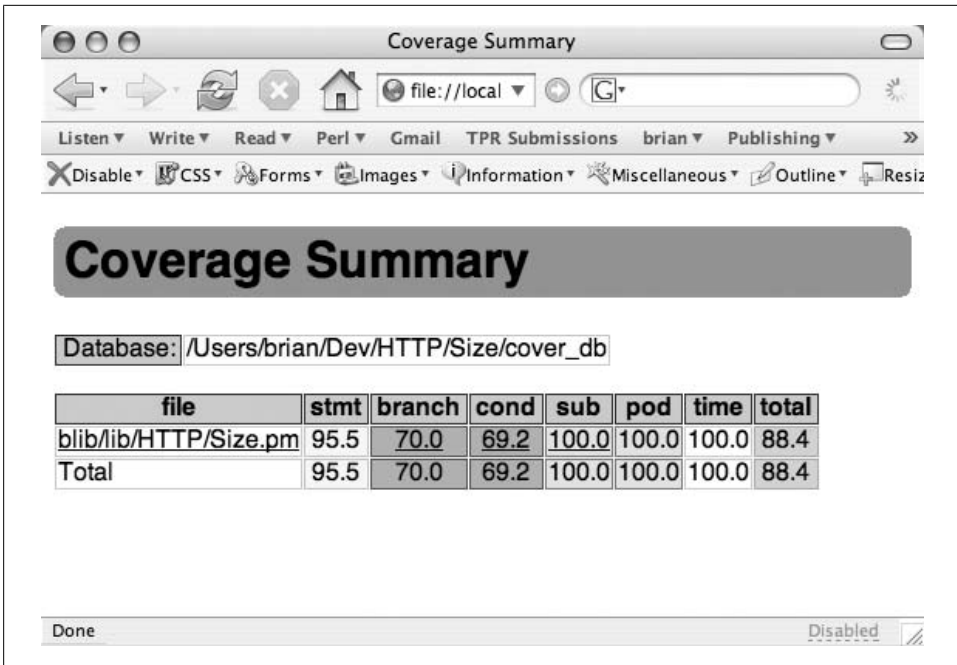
Coverage Summary

file://local

Listen ▾ Write ▾ Read ▾ Perl ▾ Gmail TPR Submissions brian ▾ Publishing ▾ »

Disable ▾ CSS ▾ Forms ▾ Images ▾ Information ▾ Miscellaneous ▾ Outline ▾ Resiz

Coverage Summary

Database: /Users/brian/Dev/HTTP/Size/cover_db

| file | stmt | branch | cond | sub | pod | time | total |
|---|---|---|---|---|---|---|---|
| blib/lib/HTTP/Size.pm | 95.5 | 70.0 | 69.2 | 100.0 | 100.0 | 100.0 | 88.4 |
| Total | 95.5 | 70.0 | 69.2 | 100.0 | 100.0 | 100.0 | 88.4 |

Done

Disabled